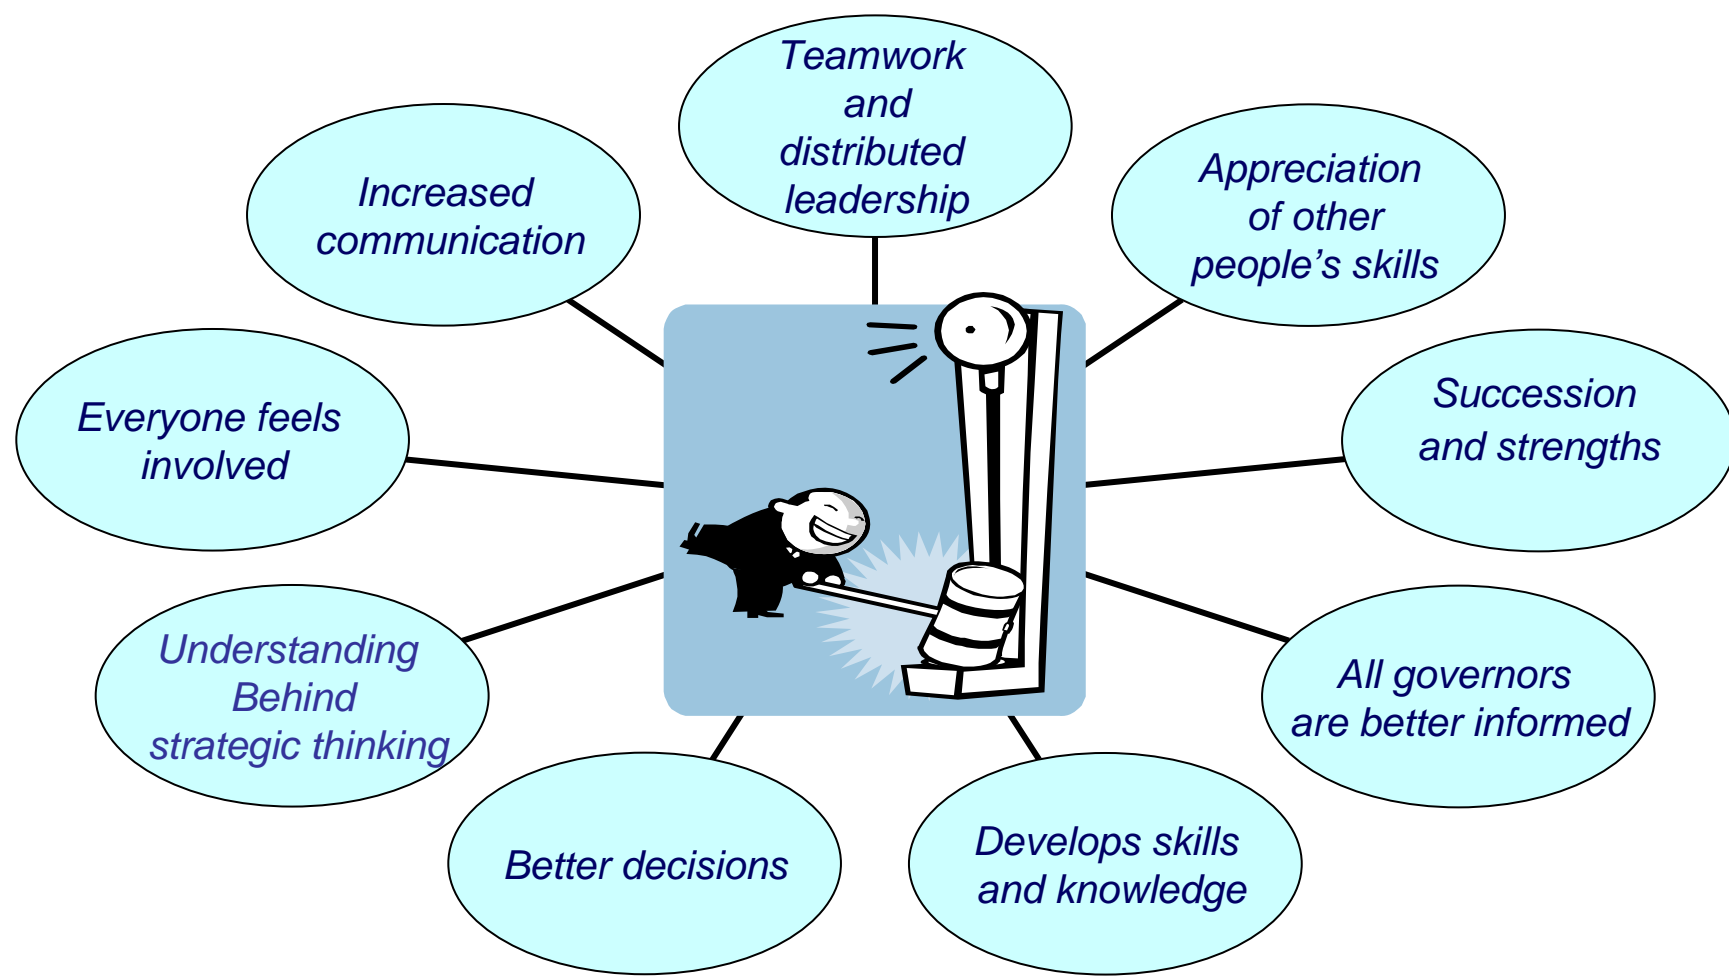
Teamwork and distributed leadership

Increased communication

Appreciation of other people's skills

Everyone feels involved

Succession and strengths

Understanding Behind strategic thinking

All governors are better informed

Better decisions

Develops skills and knowledge